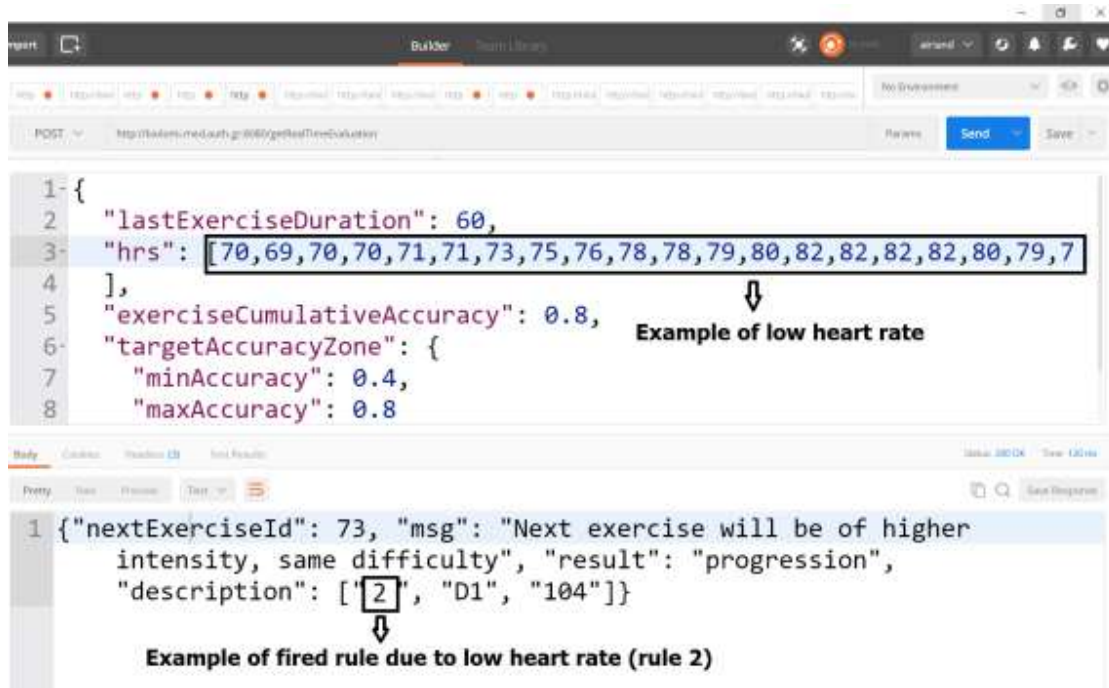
mport Builder Team Library

No Environment

POST http://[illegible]/getRealTimeEvaluation Params Send Save

1 {
2 "lastExerciseDuration": 60,
3 "hrs": [70,69,70,70,71,71,73,75,76,78,78,79,80,82,82,82,82,80,79,7
4 ],
5 "exerciseCumulativeAccuracy": 0.8,
6 "targetAccuracyZone": {
7 "minAccuracy": 0.4,
8 "maxAccuracy": 0.8

Example of low heart rate

Body Cookies Headers Test Results Status: 200 OK Time: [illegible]

Pretty Raw Preview Text Save Response

1 {"nextExerciseId": 73, "msg": "Next exercise will be of higher intensity, same difficulty", "result": "progression", "description": ["2", "D1", "104"]}

Example of fired rule due to low heart rate (rule 2)